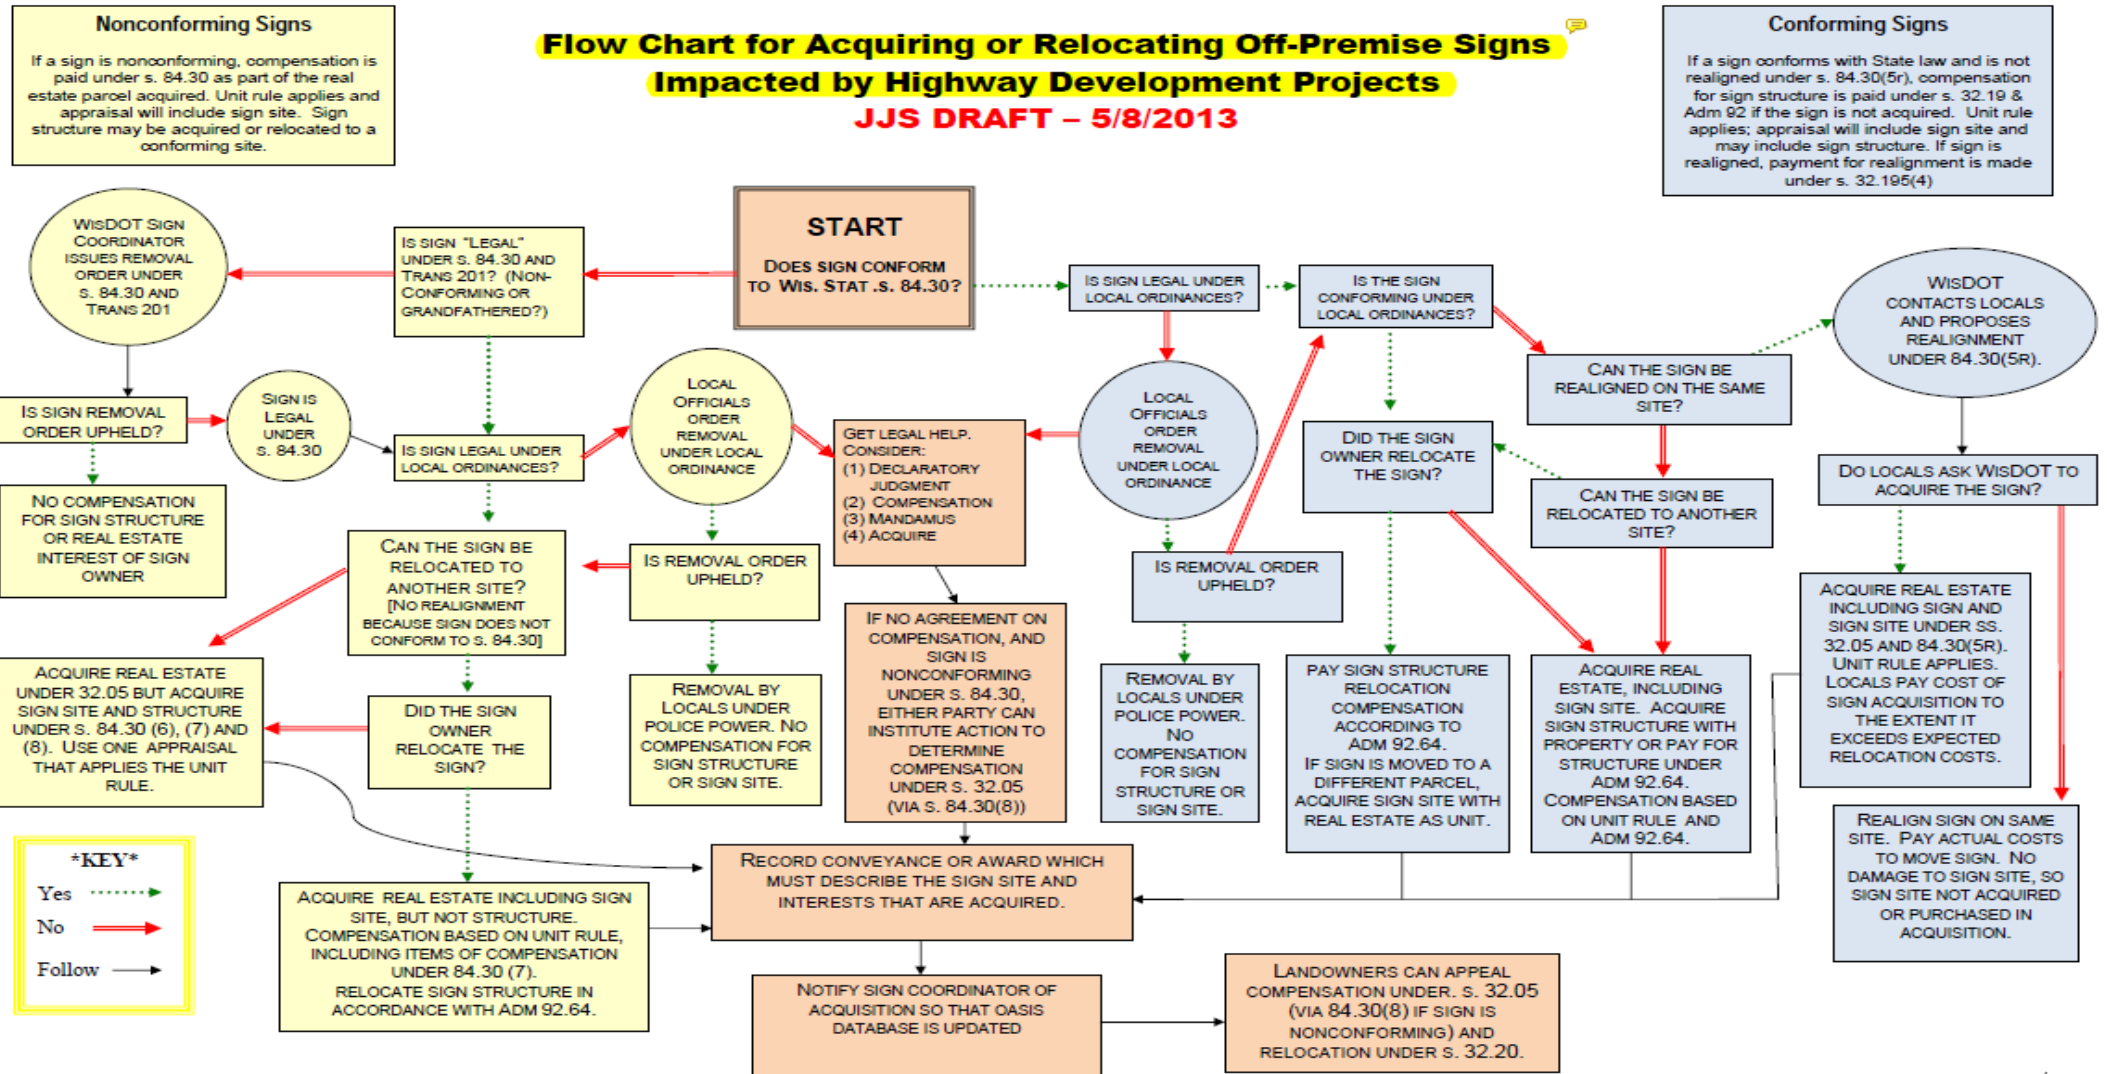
Nonconforming Signs

If a sign is nonconforming, compensation is paid under s. 84.30 as part of the real estate parcel acquired. Unit rule applies and appraisal will include sign site. Sign structure may be acquired or relocated to a conforming site.

Flow Chart for Acquiring or Relocating Off-Premise Signs Impacted by Highway Development Projects
JJS DRAFT – 5/8/2013

Conforming Signs

If a sign conforms with State law and is not realigned under s. 84.30(5r), compensation for sign structure is paid under s. 32.19 & Adm 92 if the sign is not acquired. Unit rule applies; appraisal will include sign site and may include sign structure. If sign is realigned, payment for realignment is made under s. 32.195(4)

START
DOES SIGN CONFORM TO WIS. STAT .S. 84.30?

WISDOT SIGN COORDINATOR ISSUES REMOVAL ORDER UNDER S. 84.30 AND TRANS 201

IS SIGN "LEGAL" UNDER S. 84.30 AND TRANS 201? (NON-CONFORMING OR GRANDFATHERED?)

IS SIGN LEGAL UNDER LOCAL ORDINANCES?

IS THE SIGN CONFORMING UNDER LOCAL ORDINANCES?

WISDOT CONTACTS LOCALS AND PROPOSES REALIGNMENT UNDER 84.30(5R).

IS SIGN REMOVAL ORDER UPHELD?

SIGN IS LEGAL UNDER S. 84.30

IS SIGN LEGAL UNDER LOCAL ORDINANCES?

LOCAL OFFICIALS ORDER REMOVAL UNDER LOCAL ORDINANCE

GET LEGAL HELP. CONSIDER:
(1) DECLARATORY JUDGMENT
(2) COMPENSATION
(3) MANDAMUS
(4) ACQUIRE

LOCAL OFFICIALS ORDER REMOVAL UNDER LOCAL ORDINANCE

CAN THE SIGN BE REALIGNED ON THE SAME SITE?

DID THE SIGN OWNER RELOCATE THE SIGN?

CAN THE SIGN BE RELOCATED TO ANOTHER SITE?

DO LOCALS ASK WISDOT TO ACQUIRE THE SIGN?

NO COMPENSATION FOR SIGN STRUCTURE OR REAL ESTATE INTEREST OF SIGN OWNER

CAN THE SIGN BE RELOCATED TO ANOTHER SITE? [NO REALIGNMENT BECAUSE SIGN DOES NOT CONFORM TO S. 84.30]

IS REMOVAL ORDER UPHELD?

IS REMOVAL ORDER UPHELD?

IF NO AGREEMENT ON COMPENSATION, AND SIGN IS NONCONFORMING UNDER S. 84.30, EITHER PARTY CAN INSTITUTE ACTION TO DETERMINE COMPENSATION UNDER S. 32.05 (VIA S. 84.30(8))

ACQUIRE REAL ESTATE INCLUDING SIGN AND SIGN SITE UNDER SS. 32.05 AND 84.30(5R). UNIT RULE APPLIES. LOCALS PAY COST OF SIGN ACQUISITION TO THE EXTENT IT EXCEEDS EXPECTED RELOCATION COSTS.

ACQUIRE REAL ESTATE UNDER 32.05 BUT ACQUIRE SIGN SITE AND STRUCTURE UNDER S. 84.30 (6), (7) AND (8). USE ONE APPRAISAL THAT APPLIES THE UNIT RULE.

DID THE SIGN OWNER RELOCATE THE SIGN?

REMOVAL BY LOCALS UNDER POLICE POWER. NO COMPENSATION FOR SIGN STRUCTURE OR SIGN SITE.

REMOVAL BY LOCALS UNDER POLICE POWER. NO COMPENSATION FOR SIGN STRUCTURE OR SIGN SITE.

PAY SIGN STRUCTURE RELOCATION COMPENSATION ACCORDING TO ADM 92.64. IF SIGN IS MOVED TO A DIFFERENT PARCEL, ACQUIRE SIGN SITE WITH REAL ESTATE AS UNIT.

ACQUIRE REAL ESTATE, INCLUDING SIGN SITE. ACQUIRE SIGN STRUCTURE WITH PROPERTY OR PAY FOR STRUCTURE UNDER ADM 92.64. COMPENSATION BASED ON UNIT RULE AND ADM 92.64.

REALIGN SIGN ON SAME SITE. PAY ACTUAL COSTS TO MOVE SIGN. NO DAMAGE TO SIGN SITE, SO SIGN SITE NOT ACQUIRED OR PURCHASED IN ACQUISITION.

*KEY*
Yes
No
Follow

RECORD CONVEYANCE OR AWARD WHICH MUST DESCRIBE THE SIGN SITE AND INTERESTS THAT ARE ACQUIRED.

ACQUIRE REAL ESTATE INCLUDING SIGN SITE, BUT NOT STRUCTURE. COMPENSATION BASED ON UNIT RULE, INCLUDING ITEMS OF COMPENSATION UNDER 84.30 (7). RELOCATE SIGN STRUCTURE IN ACCORDANCE WITH ADM 92.64.

NOTIFY SIGN COORDINATOR OF ACQUISITION SO THAT OASIS DATABASE IS UPDATED

LANDOWNERS CAN APPEAL COMPENSATION UNDER. S. 32.05 (VIA 84.30(8) IF SIGN IS NONCONFORMING) AND RELOCATION UNDER S. 32.20.